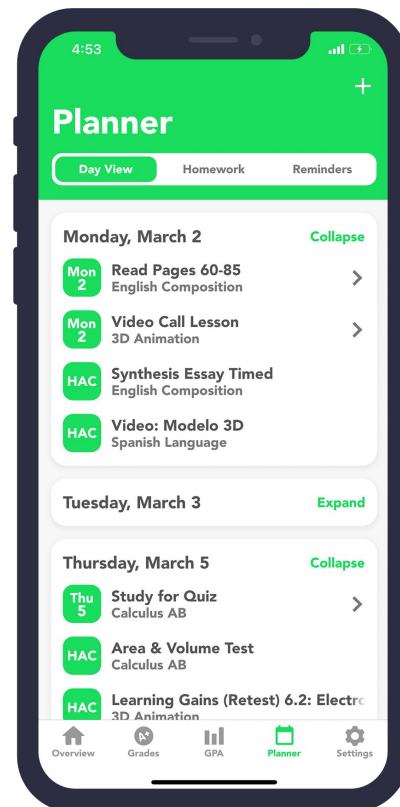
4:53

+

Planner

Day View
Homework
Reminders

Monday, March 2
Collapse

Mon 2
Read Pages 60-85
English Composition

Mon 2
Video Call Lesson
3D Animation

HAC
Synthesis Essay Timed
English Composition

HAC
Video: Modelo 3D
Spanish Language

Tuesday, March 3
Expand

Thursday, March 5
Collapse

Thu 5
Study for Quiz
Calculus AB

HAC
Area & Volume Test
Calculus AB

HAC
Learning Gains (Retest) 6.2: Electro
3D Animation

Overview
Grades
GPA
Planner
Settings